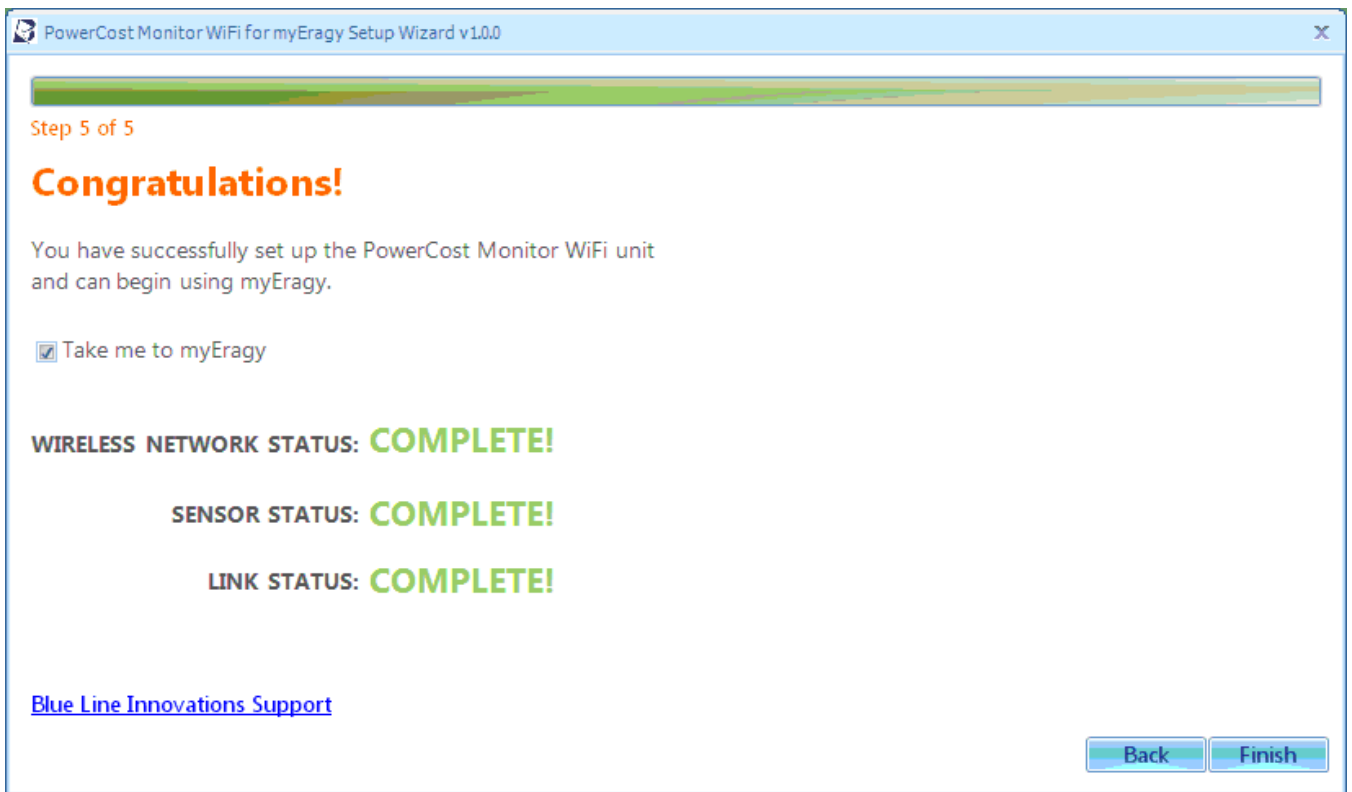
PowerCost Monitor WiFi for myEragy Setup Wizard v1.0.0

X

Step 5 of 5

Congratulations!

You have successfully set up the PowerCost Monitor WiFi unit and can begin using myEragy.

Take me to myEragy

WIRELESS NETWORK STATUS: COMPLETE!

SENSOR STATUS: COMPLETE!

LINK STATUS: COMPLETE!

Blue Line Innovations Support

Back

Finish